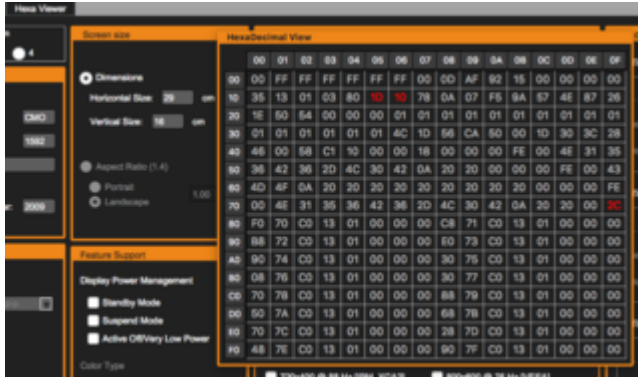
Hexa Viewer

4

CMO

1582

2009

Screen size

Dimensions

Horizontal Size: 29 cm

Vertical Size: 16 cm

Aspect Ratio (1.4)

Portrait

Landscape

1.00

Feature Support

Display Power Management

Standby Mode

Suspend Mode

Active Off/Very Low Power

Color Type

HexaDecimal View

| | 00 | 01 | 02 | 03 | 04 | 05 | 06 | 07 | 08 | 09 | 0A | 0B | 0C | 0D | 0E | 0F |
|---|---|---|---|---|---|---|---|---|---|---|---|---|---|---|---|---|
| 00 | 00 | FF | FF | FF | FF | FF | FF | 00 | 0D | AF | 92 | 15 | 00 | 00 | 00 | 00 |
| 10 | 35 | 13 | 01 | 03 | 80 | 1D | 10 | 78 | 0A | 07 | F5 | 9A | 57 | 4E | 87 | 26 |
| 20 | 1E | 50 | 54 | 00 | 00 | 00 | 01 | 01 | 01 | 01 | 01 | 01 | 01 | 01 | 01 | 01 |
| 30 | 01 | 01 | 01 | 01 | 01 | 01 | 4C | 1D | 56 | CA | 50 | 00 | 1D | 30 | 3C | 28 |
| 40 | 46 | 00 | 58 | C1 | 10 | 00 | 00 | 18 | 00 | 00 | 00 | FE | 00 | 4E | 31 | 35 |
| 50 | 36 | 42 | 36 | 2D | 4C | 30 | 42 | 0A | 20 | 20 | 00 | 00 | 00 | FE | 00 | 43 |
| 60 | 4D | 4F | 0A | 20 | 20 | 20 | 20 | 20 | 20 | 20 | 20 | 00 | 00 | 00 | 00 | FE |
| 70 | 00 | 4E | 31 | 35 | 36 | 42 | 36 | 2D | 4C | 30 | 42 | 0A | 20 | 20 | 00 | 2C |
| 80 | F0 | 70 | C0 | 13 | 01 | 00 | 00 | 00 | C8 | 71 | C0 | 13 | 01 | 00 | 00 | 00 |
| 90 | B8 | 72 | C0 | 13 | 01 | 00 | 00 | 00 | F0 | 73 | C0 | 13 | 01 | 00 | 00 | 00 |
| A0 | 90 | 74 | C0 | 13 | 01 | 00 | 00 | 00 | 30 | 75 | C0 | 13 | 01 | 00 | 00 | 00 |
| B0 | 08 | 76 | C0 | 13 | 01 | 00 | 00 | 00 | 30 | 77 | C0 | 13 | 01 | 00 | 00 | 00 |
| C0 | 70 | 78 | C0 | 13 | 01 | 00 | 00 | 00 | 88 | 79 | C0 | 13 | 01 | 00 | 00 | 00 |
| D0 | 50 | 7A | C0 | 13 | 01 | 00 | 00 | 00 | 68 | 7B | C0 | 13 | 01 | 00 | 00 | 00 |
| E0 | 70 | 7C | C0 | 13 | 01 | 00 | 00 | 00 | 28 | 7D | C0 | 13 | 01 | 00 | 00 | 00 |
| F0 | 48 | 7E | C0 | 13 | 01 | 00 | 00 | 00 | 90 | 7F | C0 | 13 | 01 | 00 | 00 | 00 |

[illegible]